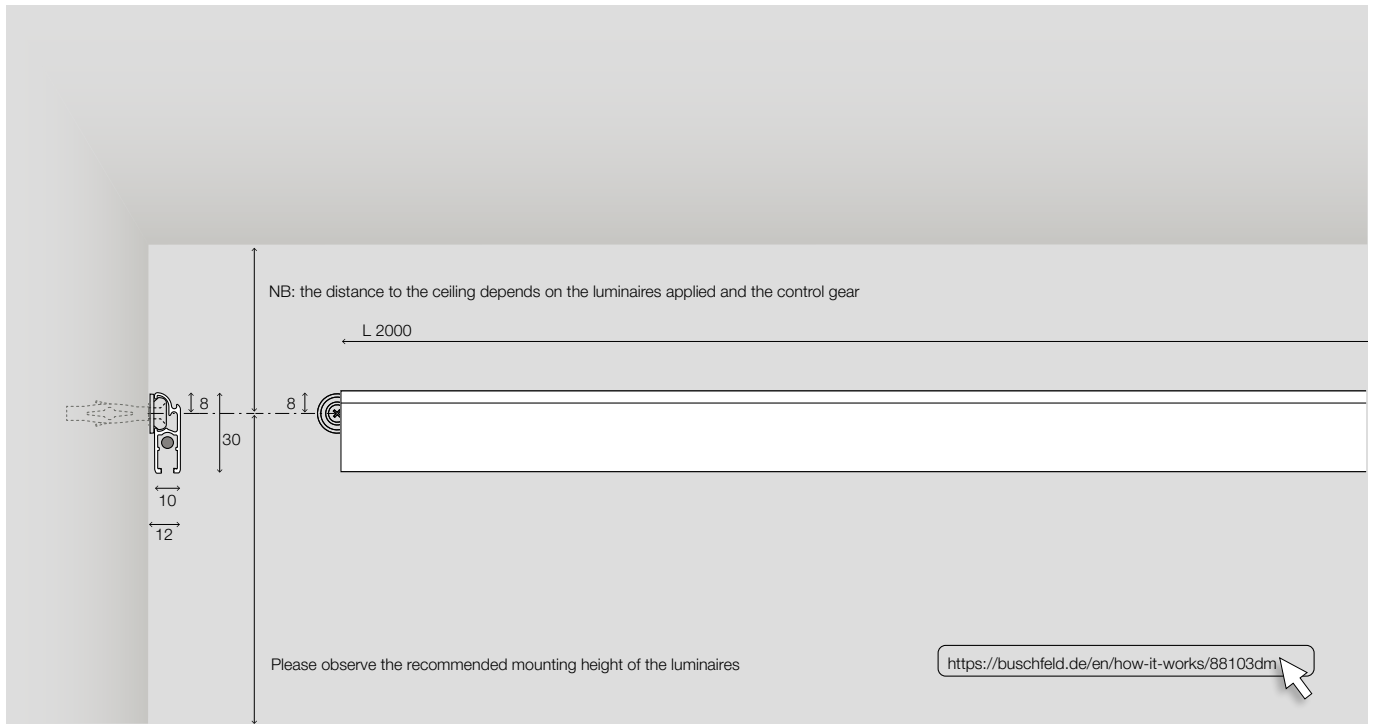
NB: the distance to the ceiling depends on the luminaires applied and the control gear

L 2000

8

8

30

10

12

Please observe the recommended mounting height of the luminaires

https://buschfeld.de/en/how-it-works/88103dm